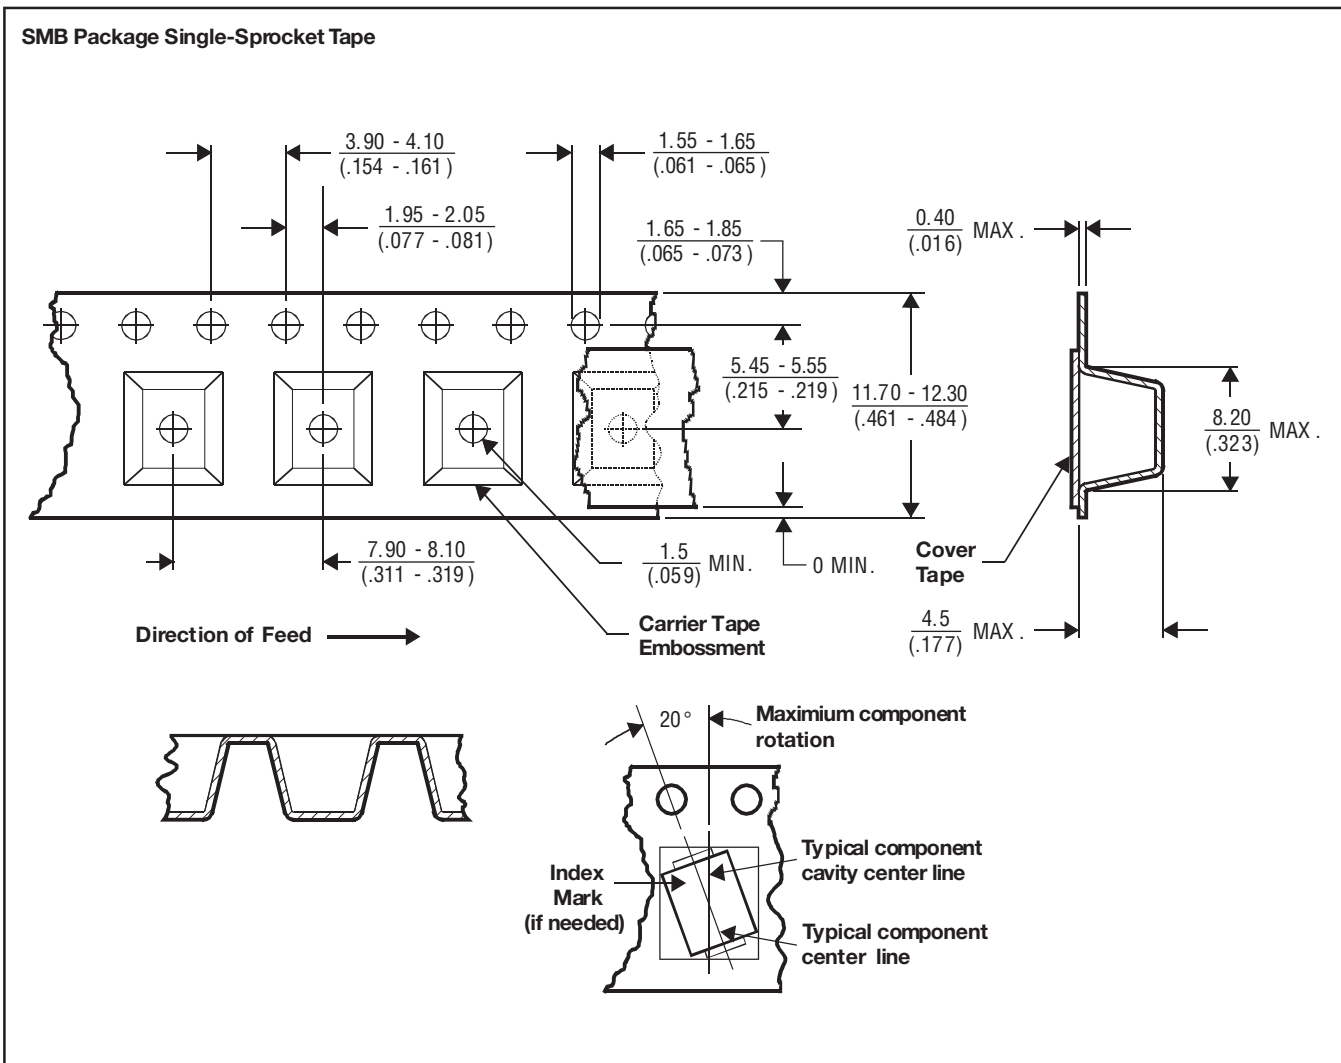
SMB Package Single-Sprocket Tape

$\frac{3.90 - 4.10}{(.154 - .161)}$

$\frac{1.55 - 1.65}{(.061 - .065)}$

$\frac{1.95 - 2.05}{(.077 - .081)}$

$\frac{1.65 - 1.85}{(.065 - .073)}$

$\frac{0.40}{(.016)}$ MAX .

$\frac{5.45 - 5.55}{(.215 - .219)}$

$\frac{11.70 - 12.30}{(.461 - .484)}$

$\frac{8.20}{(.323)}$ MAX .

$\frac{7.90 - 8.10}{(.311 - .319)}$

$\frac{1.5}{(.059)}$ MIN.

0 MIN.

Cover Tape

$\frac{4.5}{(.177)}$ MAX .

Direction of Feed

Carrier Tape Embossment

20 °

Maximium component rotation

Index Mark (if needed)

Typical component cavity center line

Typical component center line